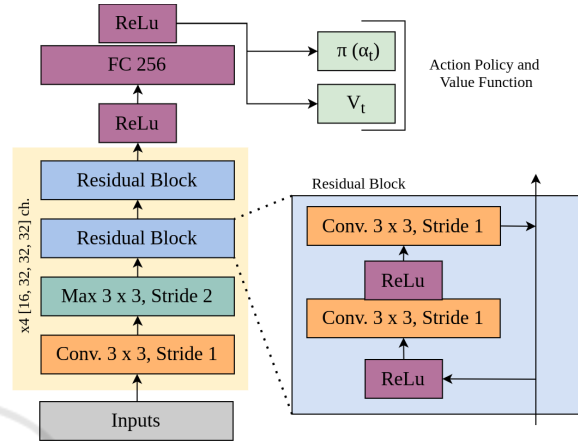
ReLu

FC 256

$\pi$ ($\alpha_t$)

$V_t$

Action Policy and Value Function

ReLu

x4 [16, 32, 32, 32] ch.

Residual Block

Residual Block

Max 3 x 3, Stride 2

Conv. 3 x 3, Stride 1

Inputs

Residual Block

Conv. 3 x 3, Stride 1

ReLu

Conv. 3 x 3, Stride 1

ReLu